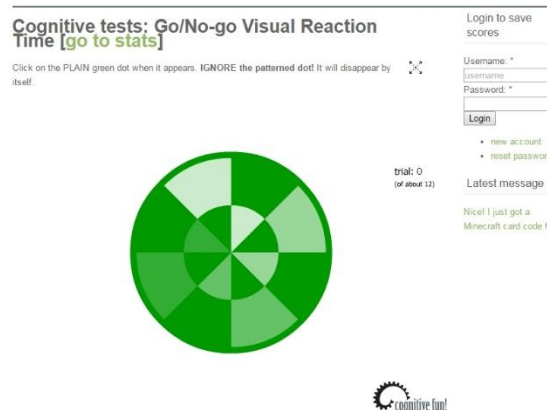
Cognitive tests: Go/No-go Visual Reaction Time [go to stats]

Click on the PLAIN green dot when it appears. IGNORE the patterned dot! It will disappear by itself.

trial: 0
(of about 12)

Login to save scores

Username: *
username
Password: *
Login

• new account
• reset passwor

Latest message

Nice! I just got a Minecraft card code

cognitive fun!